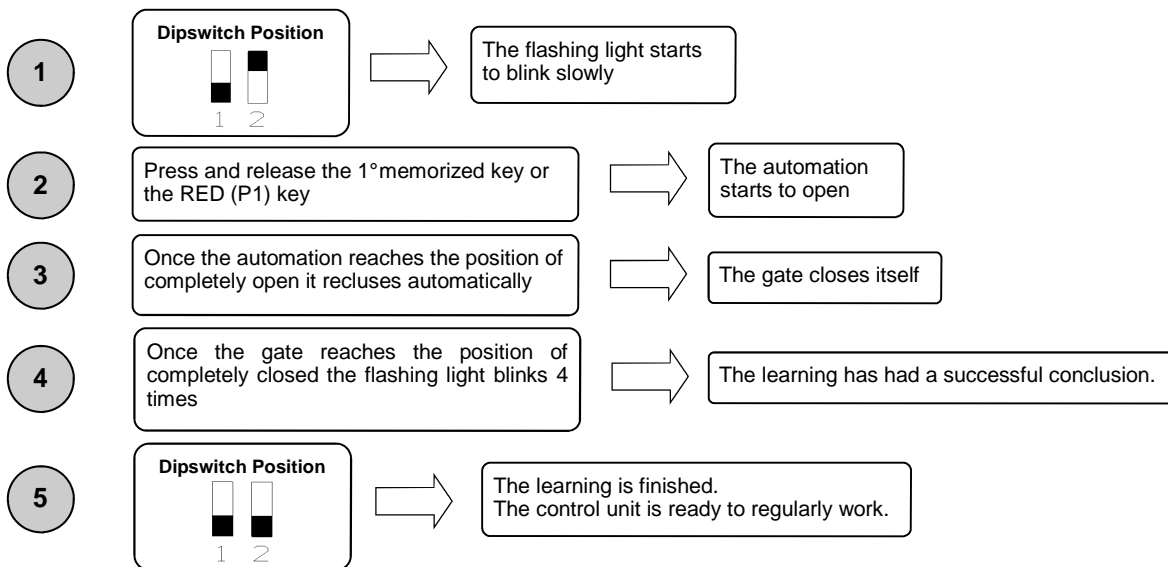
1

Dipswitch Position

1 2

The flashing light starts to blink slowly

2

Press and release the 1°memorized key or the RED (P1) key

The automation starts to open

3

Once the automation reaches the position of completely open it recluses automatically

The gate closes itself

4

Once the gate reaches the position of completely closed the flashing light blinks 4 times

The learning has had a successful conclusion.

5

Dipswitch Position

1 2

The learning is finished.
The control unit is ready to regularly work.